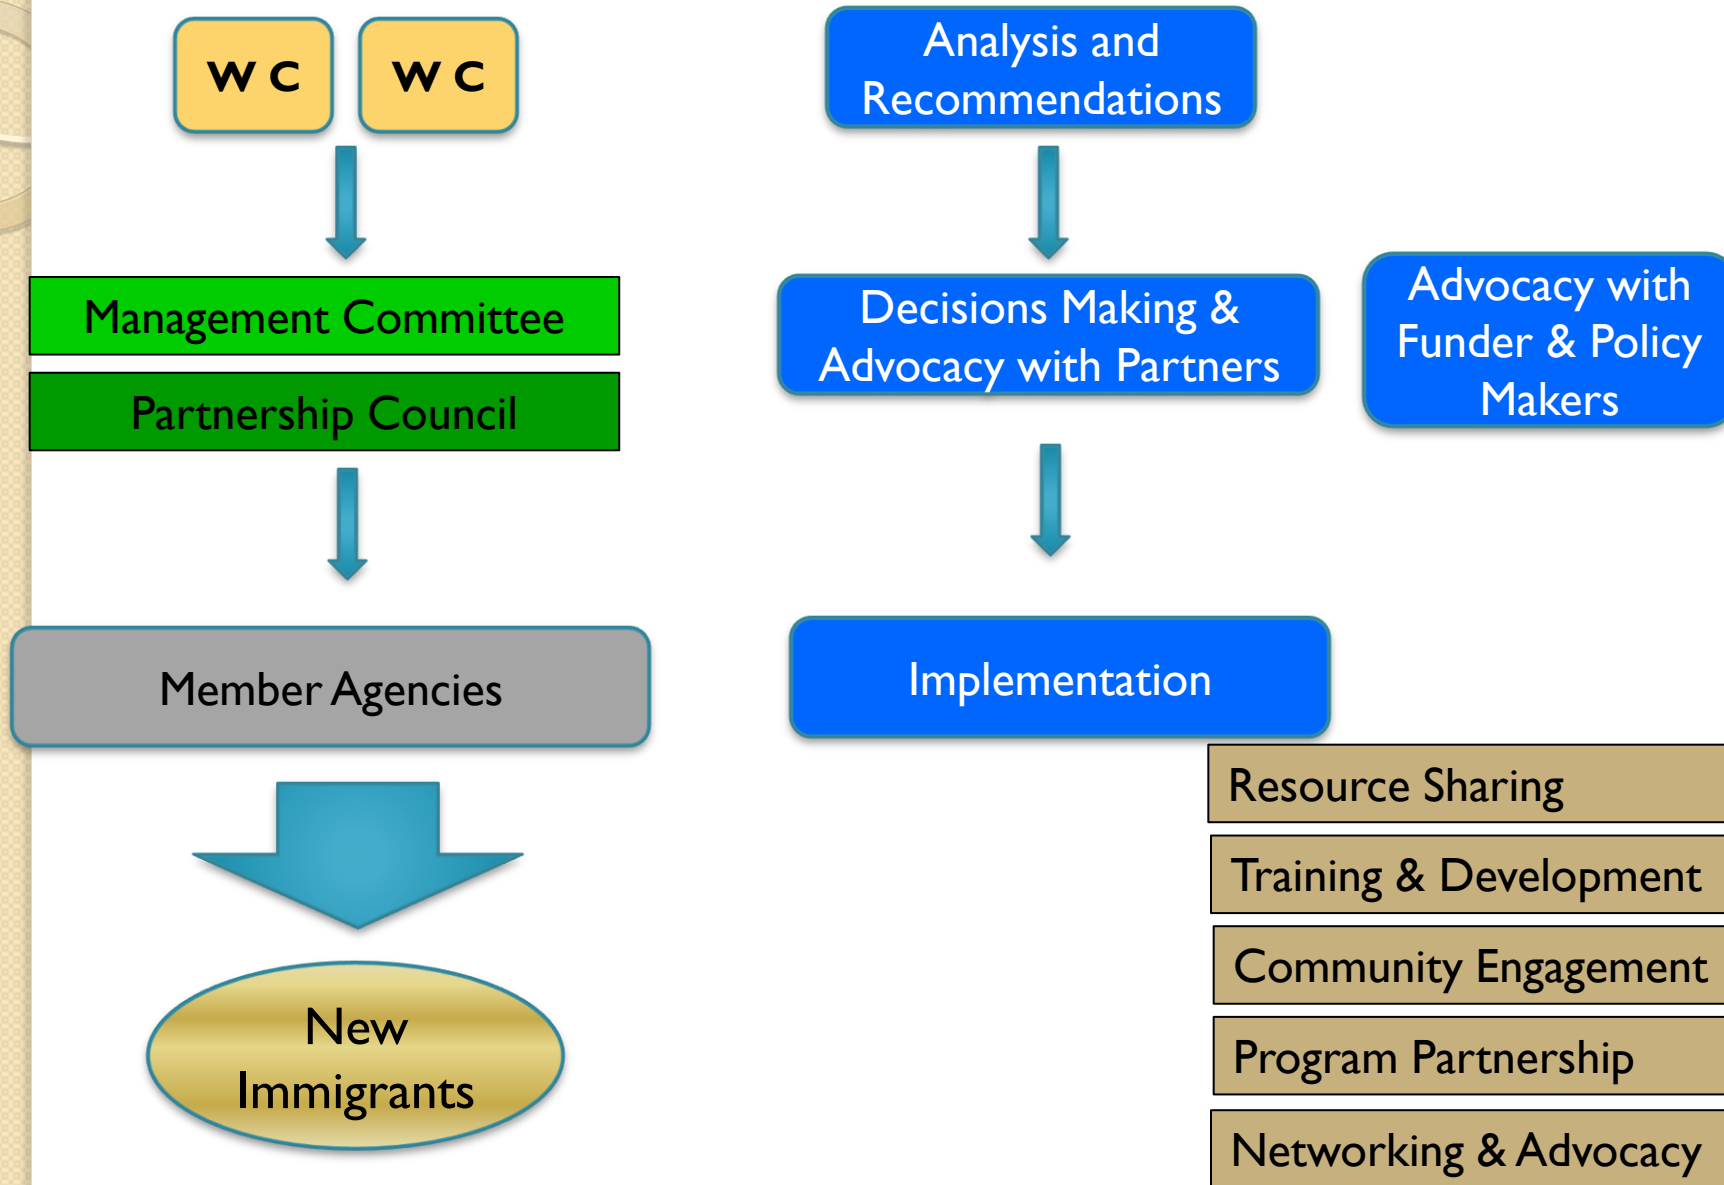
W C

W C

Management Committee

Partnership Council

Member Agencies

New Immigrants

Analysis and Recommendations

Decisions Making & Advocacy with Partners

Advocacy with Funder & Policy Makers

Implementation

Resource Sharing

Training & Development

Community Engagement

Program Partnership

Networking & Advocacy